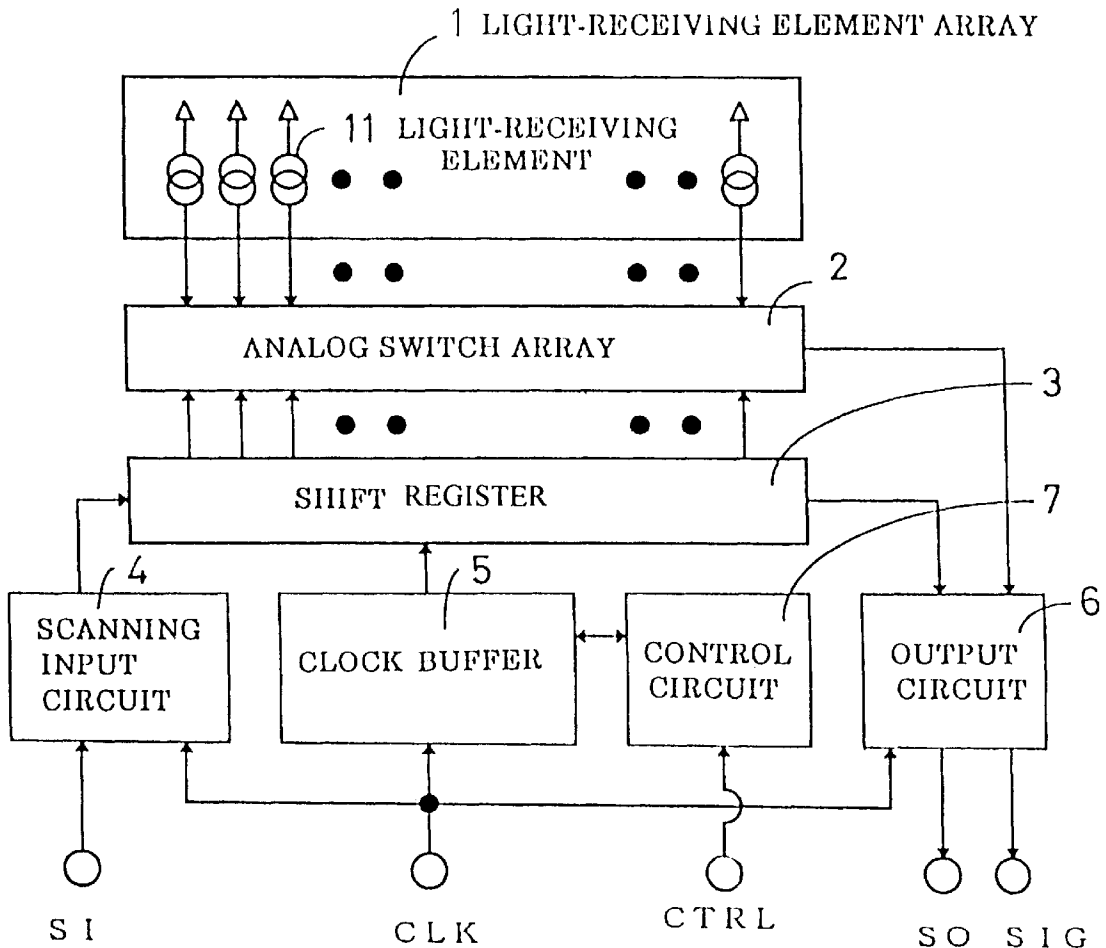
1 LIGHT-RECEIVING ELEMENT ARRAY

11 LIGHT-RECEIVING ELEMENT

2

ANALOG SWITCH ARRAY

3

SHIFT REGISTER

7

4

5

6

SCANNING INPUT CIRCUIT

CLOCK BUFFER

CONTROL CIRCUIT

OUTPUT CIRCUIT

SI

CLK

CTRL

SO SIG